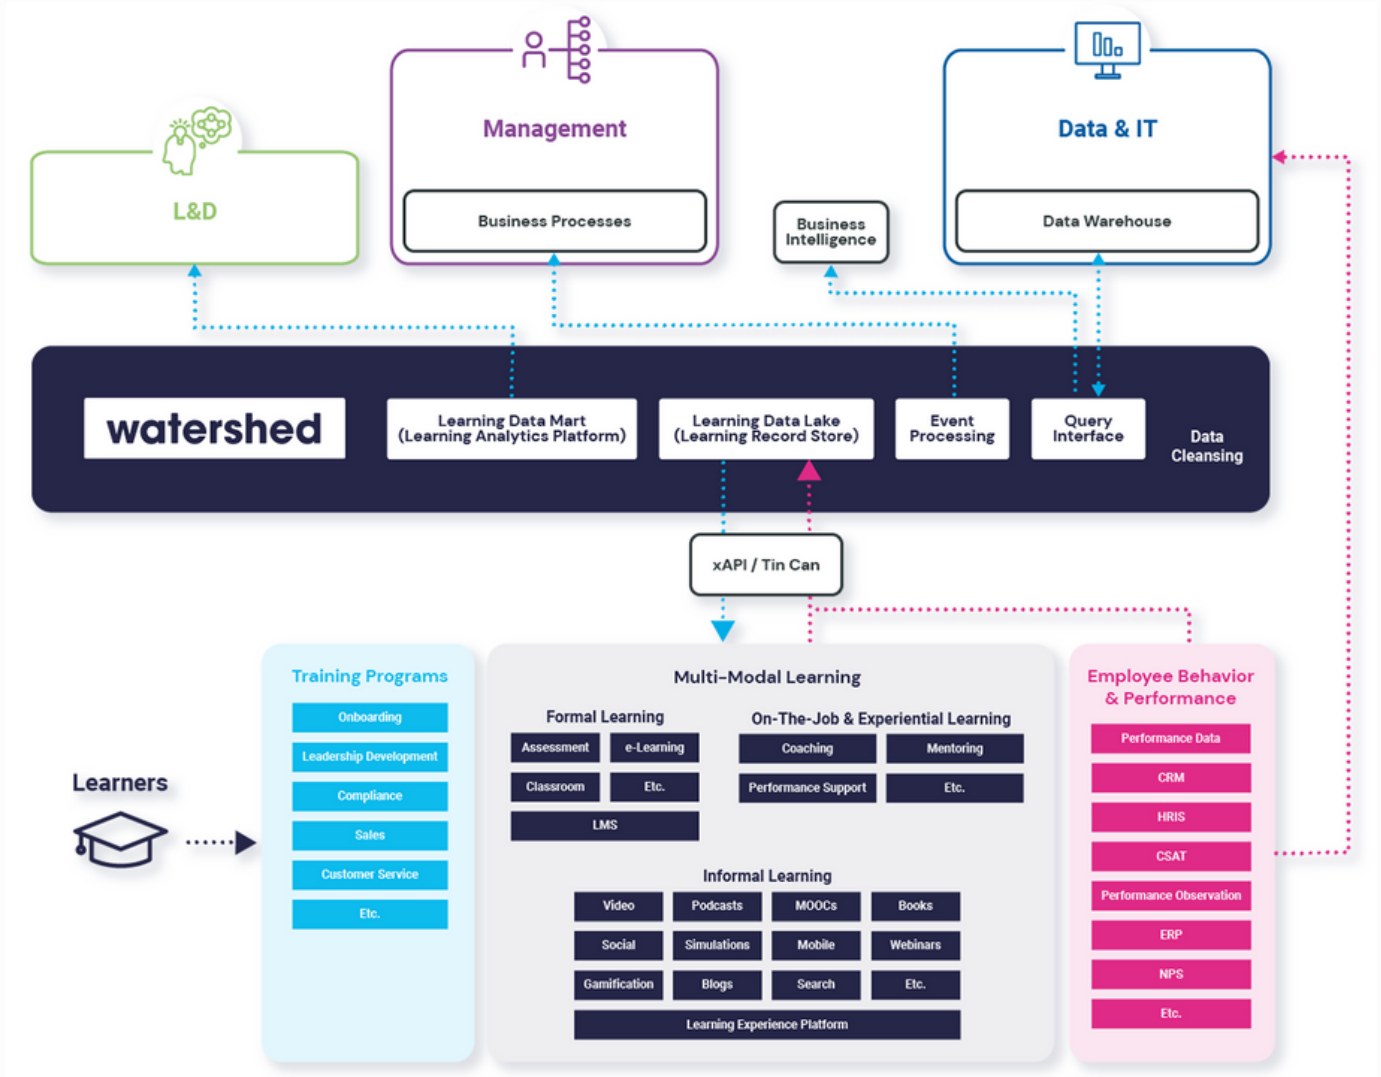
Management

Business Processes

Data & IT

Data Warehouse

L&D

Business Intelligence

watershed

Learning Data Mart (Learning Analytics Platform)

Learning Data Lake (Learning Record Store)

Event Processing

Query Interface

Data Cleansing

xAPI / Tin Can

Learners

Training Programs

Onboarding

Leadership Development

Compliance

Sales

Customer Service

Etc.

Multi-Modal Learning

Formal Learning

Assessment

e-Learning

Classroom

Etc.

LMS

On-The-Job & Experiential Learning

Coaching

Mentoring

Performance Support

Etc.

Informal Learning

Video

Podcasts

MOOCs

Books

Social

Simulations

Mobile

Webinars

Gamification

Blogs

Search

Etc.

Learning Experience Platform

Employee Behavior & Performance

Performance Data

CRM

HRIS

CSAT

Performance Observation

ERP

NPS

Etc.